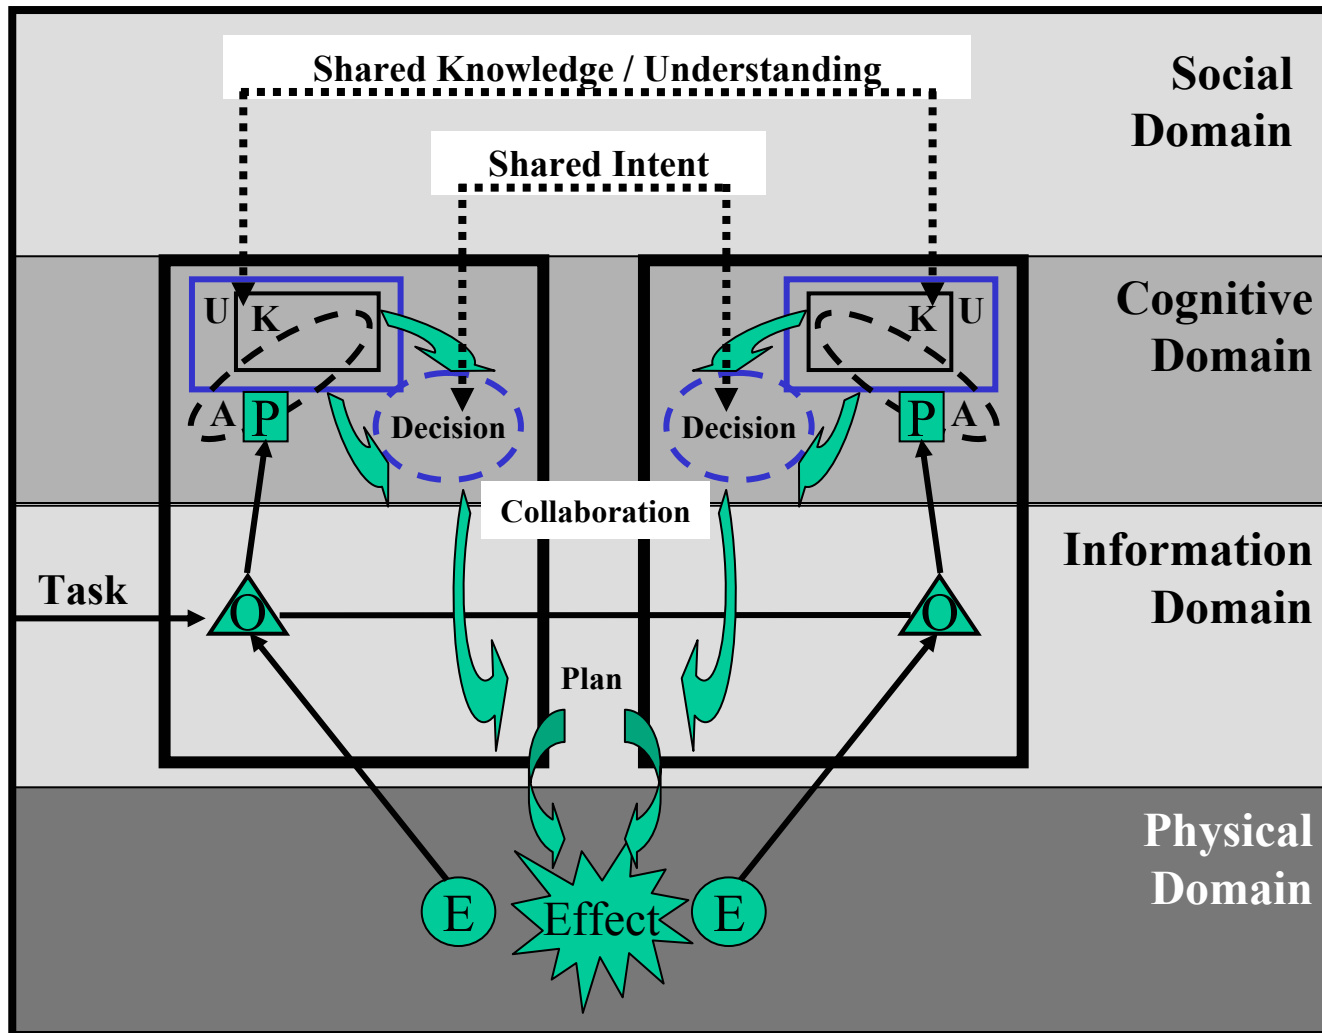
Shared Knowledge / Understanding

Social Domain

Shared Intent

Cognitive Domain

U K

K U

A P

P A

Decision

Decision

Collaboration

Information Domain

Task

O

O

Plan

Physical Domain

E

Effect

E